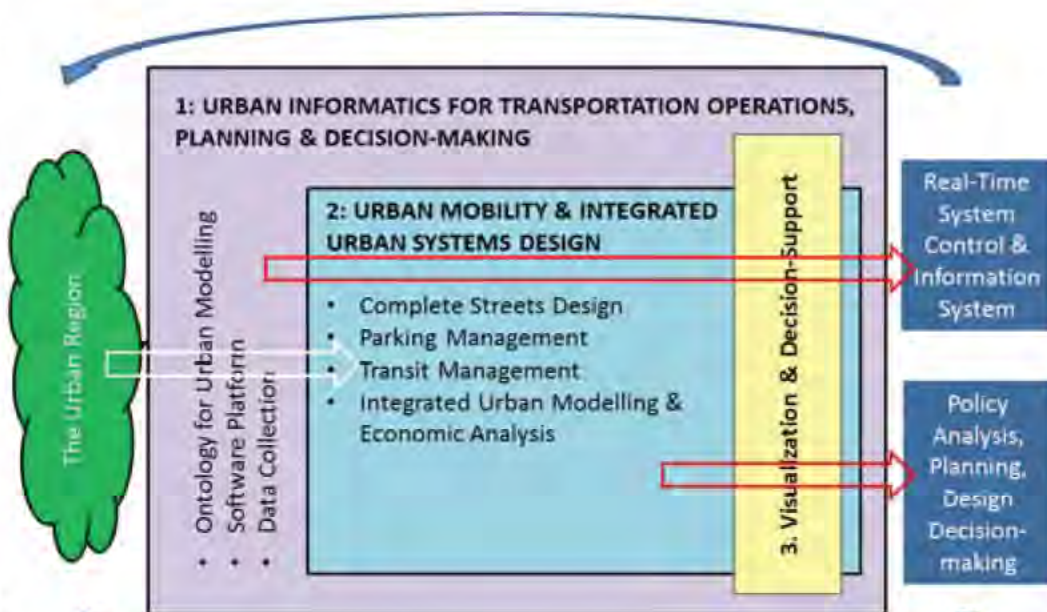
1: URBAN INFORMATICS FOR TRANSPORTATION OPERATIONS, PLANNING & DECISION-MAKING

The Urban Region

• Ontology for Urban Modelling
• Software Platform
• Data Collection

2: URBAN MOBILITY & INTEGRATED URBAN SYSTEMS DESIGN

• Complete Streets Design
• Parking Management
• Transit Management
• Integrated Urban Modelling & Economic Analysis

3. Visualization & Decision-Support

Real-Time System Control & Information System

Policy Analysis, Planning, Design Decision-making